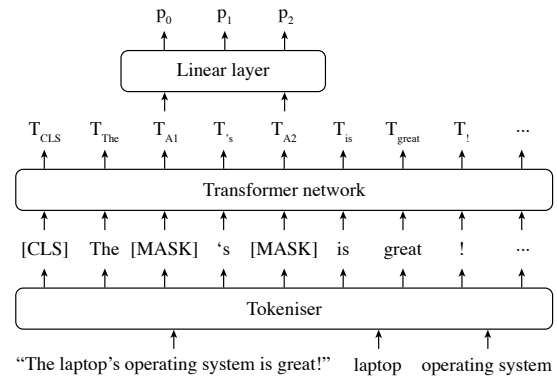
$p_0$ $p_1$ $p_2$

Linear layer

$T_{CLS}$ $T_{The}$ $T_{A1}$ $T_{'s}$ $T_{A2}$ $T_{is}$ $T_{great}$ $T_{!}$ ...

Transformer network

[CLS] The [MASK] ‘s [MASK] is great ! ...

Tokeniser

“The laptop’s operating system is great!” laptop operating system